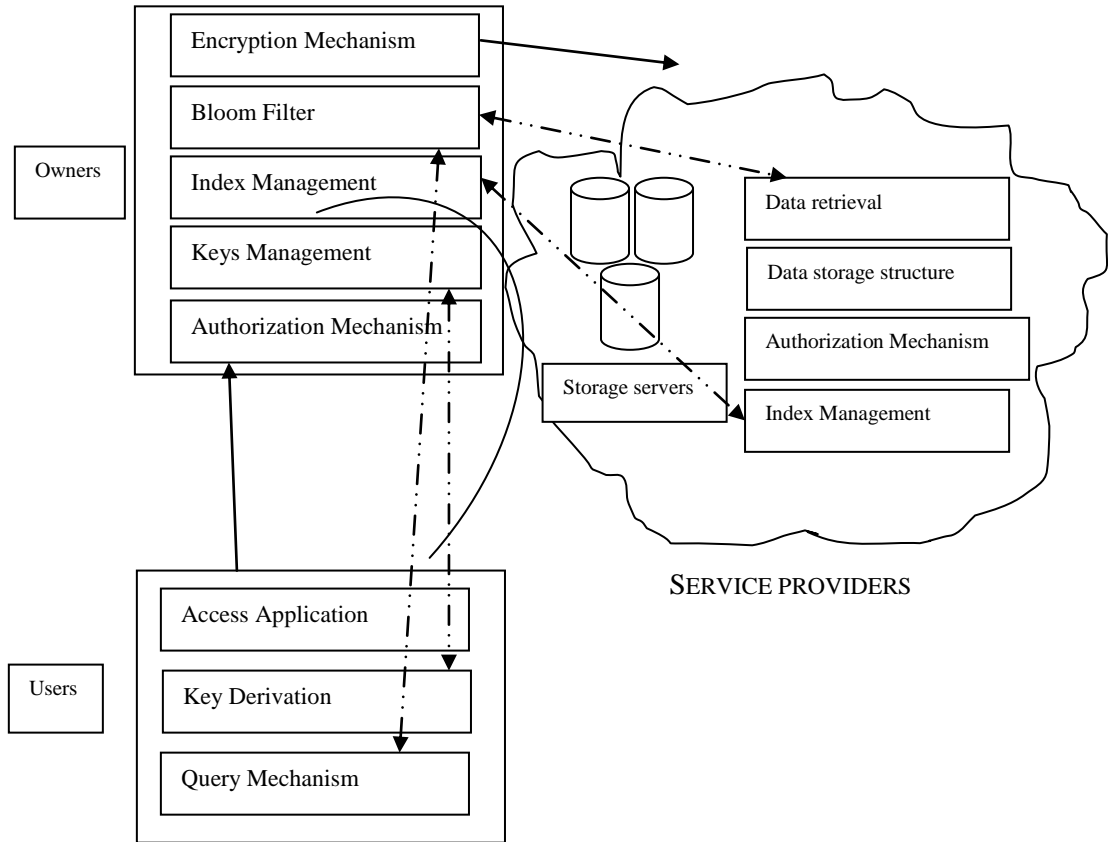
Encryption Mechanism

Bloom Filter

Owners

Index Management

Keys Management

Authorization Mechanism

Data retrieval

Data storage structure

Authorization Mechanism

Storage servers

Index Management

SERVICE PROVIDERS

Access Application

Users

Key Derivation

Query Mechanism